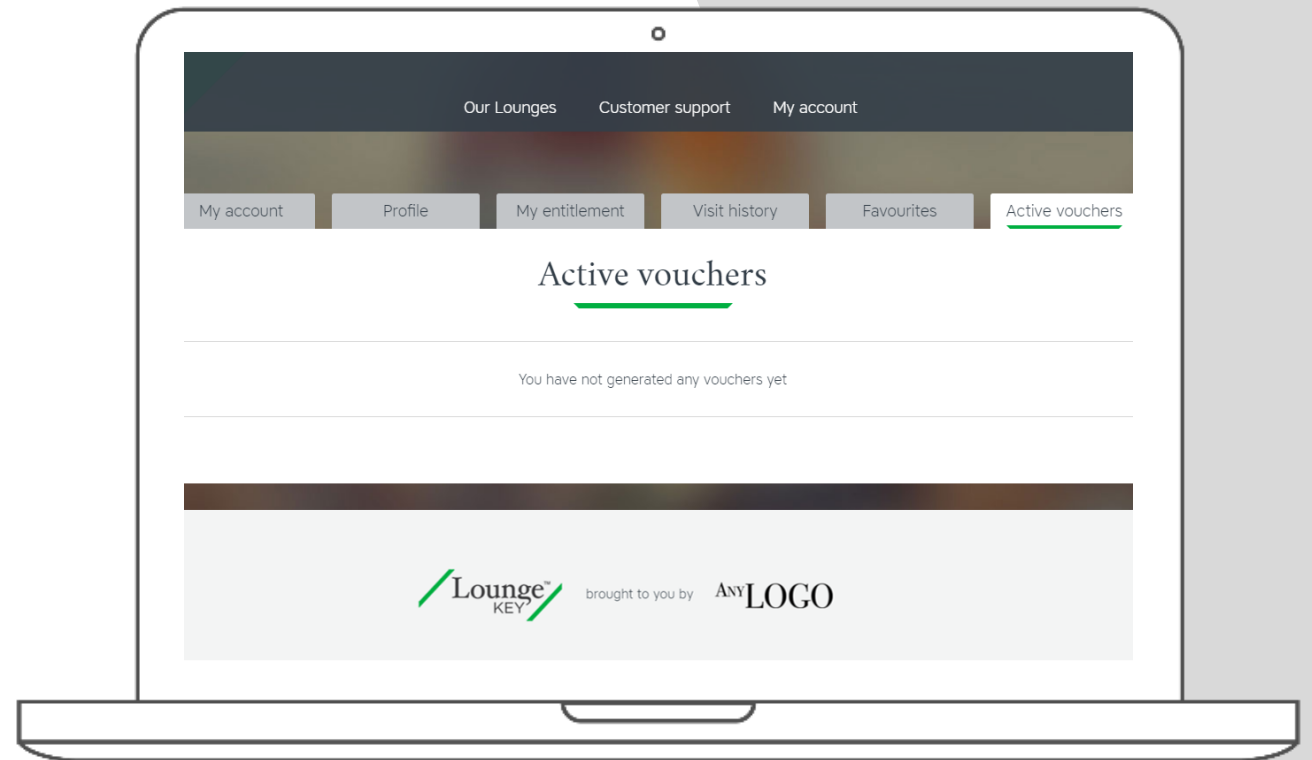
Our Lounges Customer support My account

My account Profile My entitlement Visit history Favourites Active vouchers

Active vouchers

You have not generated any vouchers yet

Lounge™ KEY brought to you by ANY LOGO